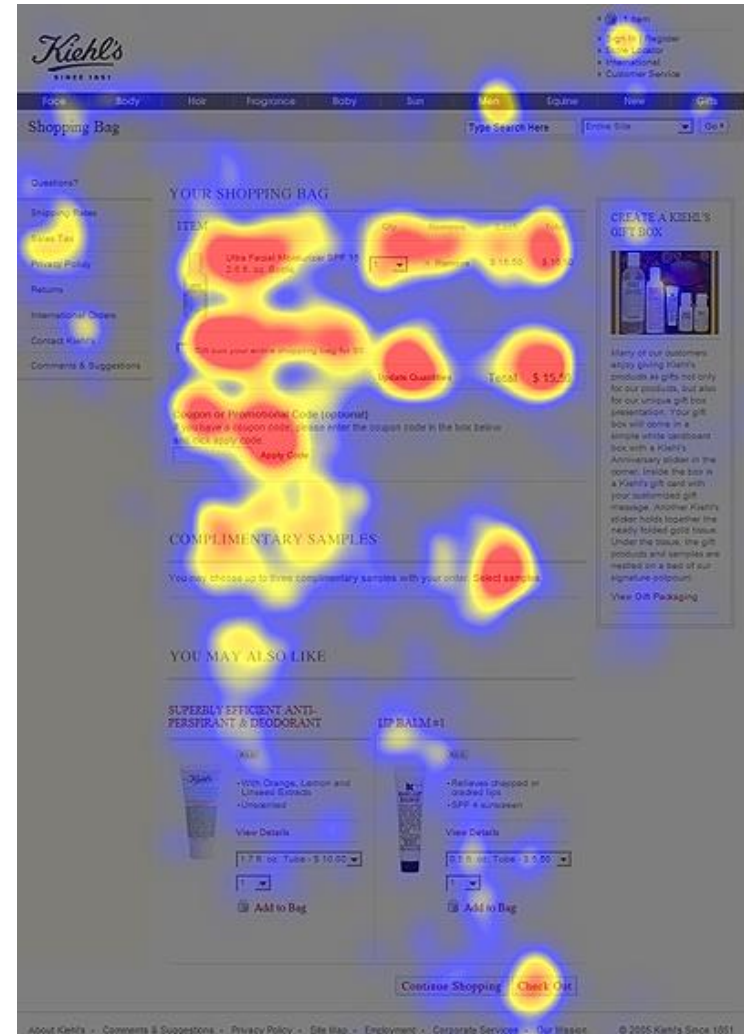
Kiehl's
SINCE 1851

• 1 Item
• Sign In | Register
• Store Locator
• International
• Customer Service

Face Body Hair Fragrance Baby Sun Men Equine New Gifts

Shopping Bag

Type Search Here Entire Site Go

Questions?
Shipping Rates
Sales Tax
Privacy Policy
Returns
International Orders
Contact Kiehl's
Comments & Suggestions

YOUR SHOPPING BAG

ITEM Qty Price Total

Ultra Facial Moisturizer SPF 15 2.5 fl. oz. Bottle 1 Remove $ 15.50 $ 15.50

Gift box your entire shopping bag for $5

Update Quantities Total $ 15.50

Coupon or Promotional Code (optional)
If you have a coupon code, please enter the coupon code in the box below and click apply code.
Apply Code

COMPLIMENTARY SAMPLES
You may choose up to three complimentary samples with your order. Select samples

YOU MAY ALSO LIKE

SUPERBLY EFFICIENT ANTI-PERSPIRANT & DEODORANT
•With Orange, Lemon and Linseed Extracts
•Unscented
View Details
1.7 fl. oz. Tube - $ 10.00
1
Add to Bag

LIP BALM #1
•Relieves chapped or cracked lips
•SPF 4 sunscreen
View Details
0.5 fl. oz. Tube - $ 5.50
1
Add to Bag

CREATE A KIEHL'S GIFT BOX

Many of our customers enjoy giving Kiehl's products as gifts not only for our products, but also for our unique gift box presentation. Your gift box will come in a simple white cardboard box with a Kiehl's Anniversary sticker in the corner. Inside the box is a Kiehl's gift card with your customized gift message. Another Kiehl's sticker holds together the neatly folded gold tissue. Under the tissue, the gift products and samples are nestled on a bed of our signature colpoint.

View Gift Packaging

Continue Shopping Check Out

About Kiehl's • Comments & Suggestions • Privacy Policy • Site Map • Employment • Corporate Services • Our Mission © 2006 Kiehl's Since 1851